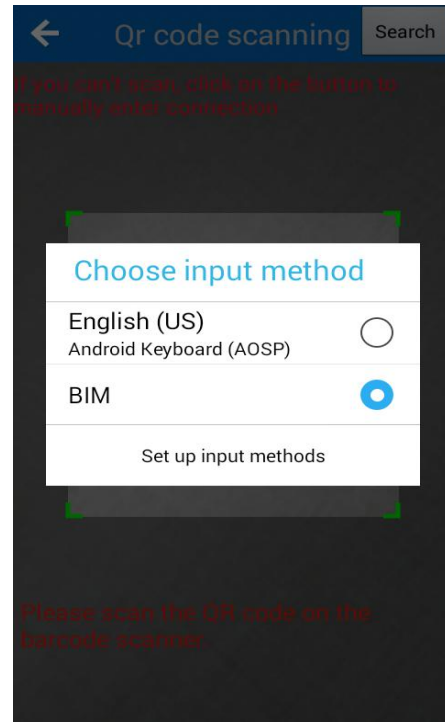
Qr code scanning

Search

If you can't scan, click on the button to manually enter connection

Choose input method

English (US)
Android Keyboard (AOSP)

BIM

Set up input methods

Please scan the QR code on the barcode scanner